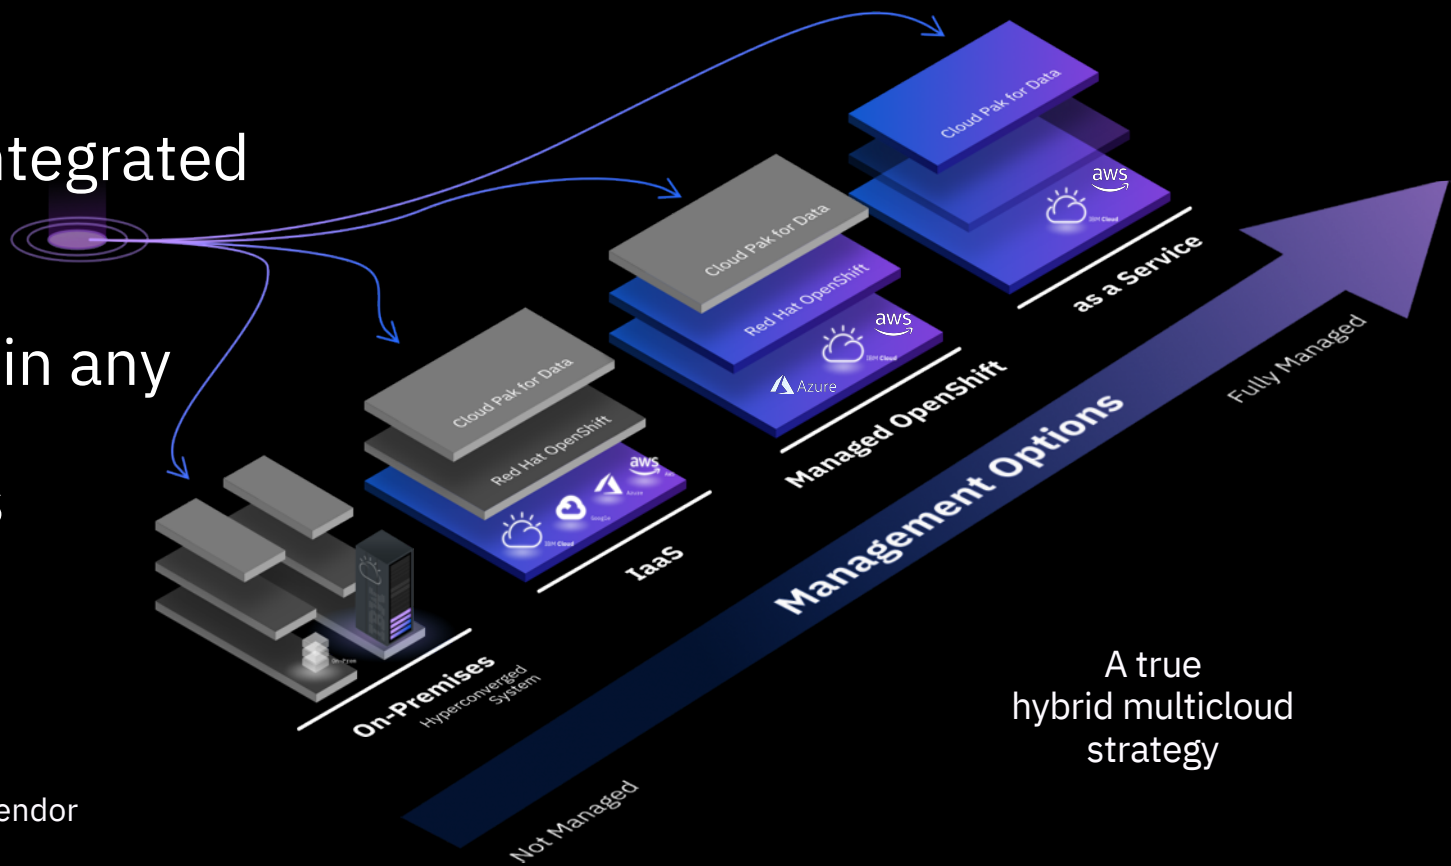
ntegrated

in any

endor

Cloud Pak for Data

aws

IBM Cloud

as a Service

Cloud Pak for Data

Red Hat OpenShift

aws

IBM Cloud

Azure

Managed OpenShift

Cloud Pak for Data

Red Hat OpenShift

aws

Azure

Google

IBM Cloud

IaaS

On-Prem

On-Premises
Hyperconverged System

Management Options

Fully Managed

Not Managed

A true
hybrid multicloud
strategy